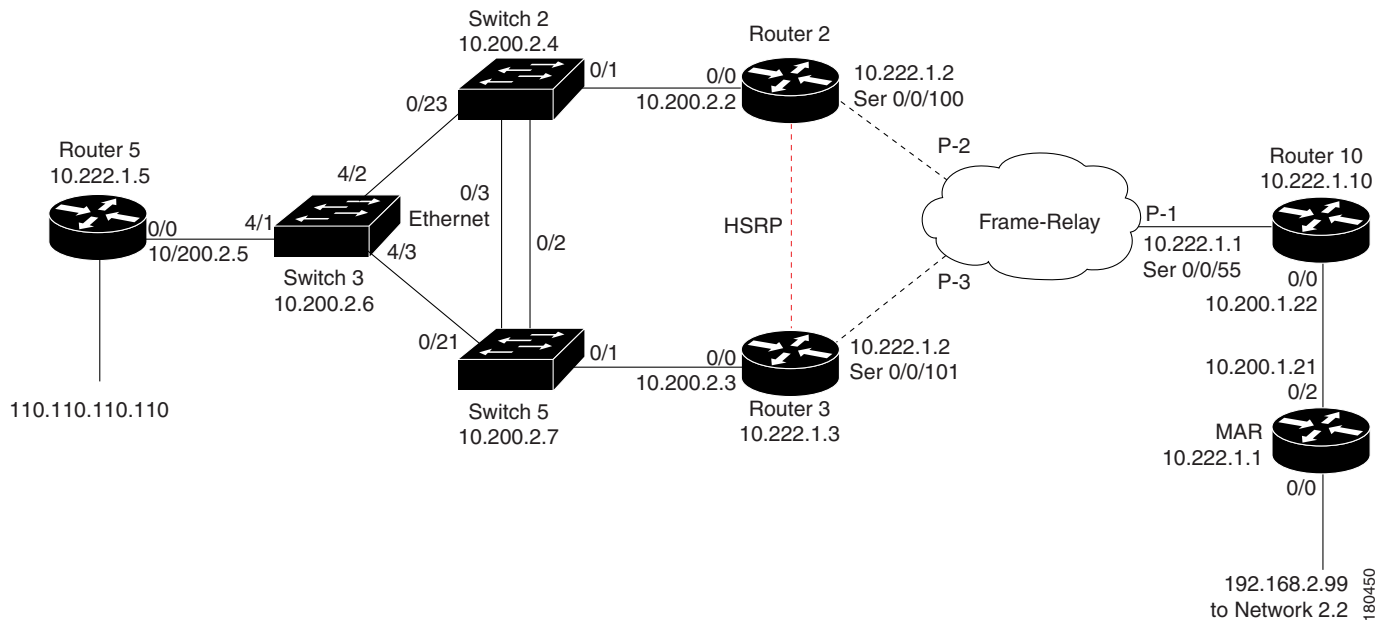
Switch 2
10.200.2.4
0/1
0/0
10.200.2.2
Router 2
10.222.1.2
Ser 0/0/100
0/23
Router 5
10.222.1.5
4/2
0/3
Ethernet
P-2
Router 10
10.222.1.10
0/0
10/200.2.5
4/1
Switch 3
10.200.2.6
4/3
0/2
HSRP
Frame-Relay
P-1
10.222.1.1
Ser 0/0/55
P-3
0/0
10.200.1.22
0/21
0/1
0/0
10.200.2.3
10.222.1.2
Ser 0/0/101
10.200.1.21
0/2
110.110.110.110
Switch 5
10.200.2.7
Router 3
10.222.1.3
MAR
10.222.1.1
0/0
192.168.2.99
to Network 2.2
180450